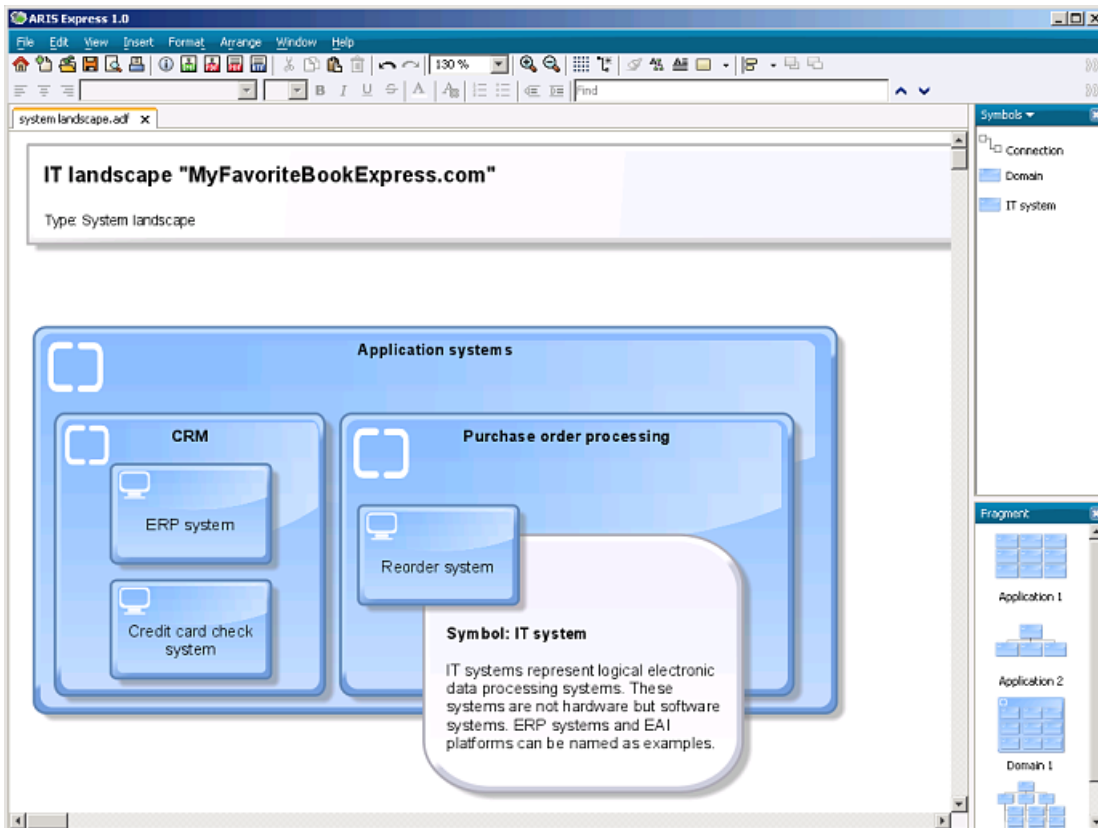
ARIS Express 1.0

File Edit View Insert Format Arrange Window Help

130 %

Find

system landscape.adf ×

IT landscape "MyFavoriteBookExpress.com"

Type: System landscape

Application systems

CRM

ERP system

Credit card check system

Purchase order processing

Reorder system

Symbol: IT system

IT systems represent logical electronic data processing systems. These systems are not hardware but software systems. ERP systems and EAI platforms can be named as examples.

Symbols

Connection

Domain

IT system

Fragment

Application 1

Application 2

Domain 1